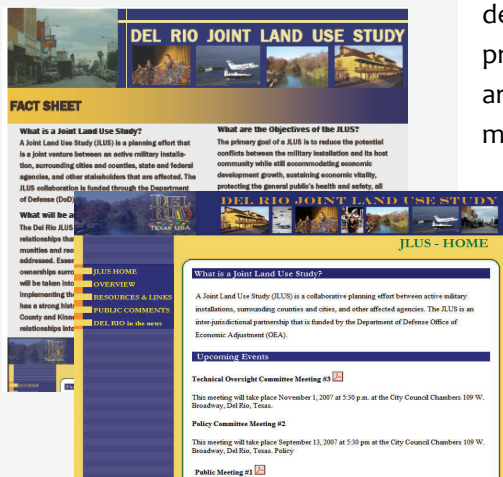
DEL RIO JOINT LAND USE STUDY

FACT SHEET

What is a Joint Land Use Study?

A Joint Land Use Study (JLUS) is a planning effort that is a joint venture between an active military installation, surrounding cities and counties, state and federal agencies, and other stakeholders that are affected. The JLUS collaboration is funded through the Department of Defense (DoD)

What will be a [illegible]

The Del Rio JL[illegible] relationships tha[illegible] munities and rec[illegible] addressed. Esse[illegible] ownerships surro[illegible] will be taken into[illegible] implementing the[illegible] has a strong histo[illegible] County and Kinne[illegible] relationships int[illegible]

What are the Objectives of the JLUS?

The primary goal of a JLUS is to reduce the potential conflicts between the military installation and its host community while still accommodating economic development growth, sustaining economic vitality, protecting the general public's health and safety, all

de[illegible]
pr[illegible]
ar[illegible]
m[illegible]

DEL RIO TEXAS USA

DEL RIO JOINT LAND USE STUDY

JLUS - HOME

JLUS HOME
OVERVIEW
RESOURCES & LINKS
PUBLIC COMMENTS
DEL RIO in the news

What is a Joint Land Use Study?

A Joint Land Use Study (JLUS) is a collaborative planning effort between active military installations, surrounding counties and cities, and other affected agencies. The JLUS is an inter-jurisdictional partnership that is funded by the Department of Defense Office of Economic Adjustment (OEA).

Upcoming Events

Technical Oversight Committee Meeting #3

This meeting will take place November 1, 2007 at 5:30 p.m. at the City Council Chambers 109 W. Broadway, Del Rio, Texas.

Policy Committee Meeting #2

This meeting will take place September 13, 2007 at 5:30 pm at the City Council Chambers 109 W. Broadway, Del Rio, Texas. Policy

Public Meeting #1